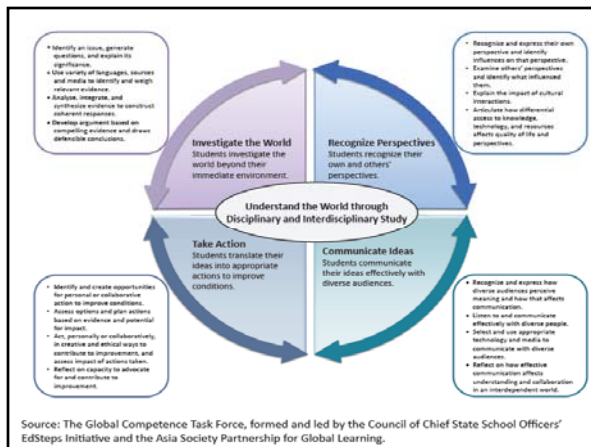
• Identify an issue, generate questions, and explain its significance.
• Use variety of languages, sources and media to identify and weigh relevant evidence.
• Analyze, integrate, and synthesize evidence to construct coherent responses.
• Develop argument based on compelling evidence and draws defensible conclusions.

• Recognize and express their own perspective and identify influences on that perspective.
• Examine others' perspectives and identify what influenced them.
• Explain the impact of cultural interactions.
• Articulate how differential access to knowledge, technology, and resources affects quality of life and perspectives.

Investigate the World
Students investigate the world beyond their immediate environment.

Recognize Perspectives
Students recognize their own and others' perspectives.

Understand the World through Disciplinary and Interdisciplinary Study

Take Action
Students translate their ideas into appropriate actions to improve conditions.

Communicate Ideas
Students communicate their ideas effectively with diverse audiences.

• Identify and create opportunities for personal or collaborative action to improve conditions.
• Assess options and plan actions based on evidence and potential for impact.
• Act, personally or collaboratively, in creative and ethical ways to contribute to improvement, and assess impact of actions taken.
• Reflect on capacity to advocate for and contribute to improvement.

• Recognize and express how diverse audiences perceive meaning and how that affects communication.
• Listen to and communicate effectively with diverse people.
• Select and use appropriate technology and media to communicate with diverse audiences.
• Reflect on how effective communication affects understanding and collaboration in an interdependent world.

Source: The Global Competence Task Force, formed and led by the Council of Chief State School Officers' EdSteps Initiative and the Asia Society Partnership for Global Learning.